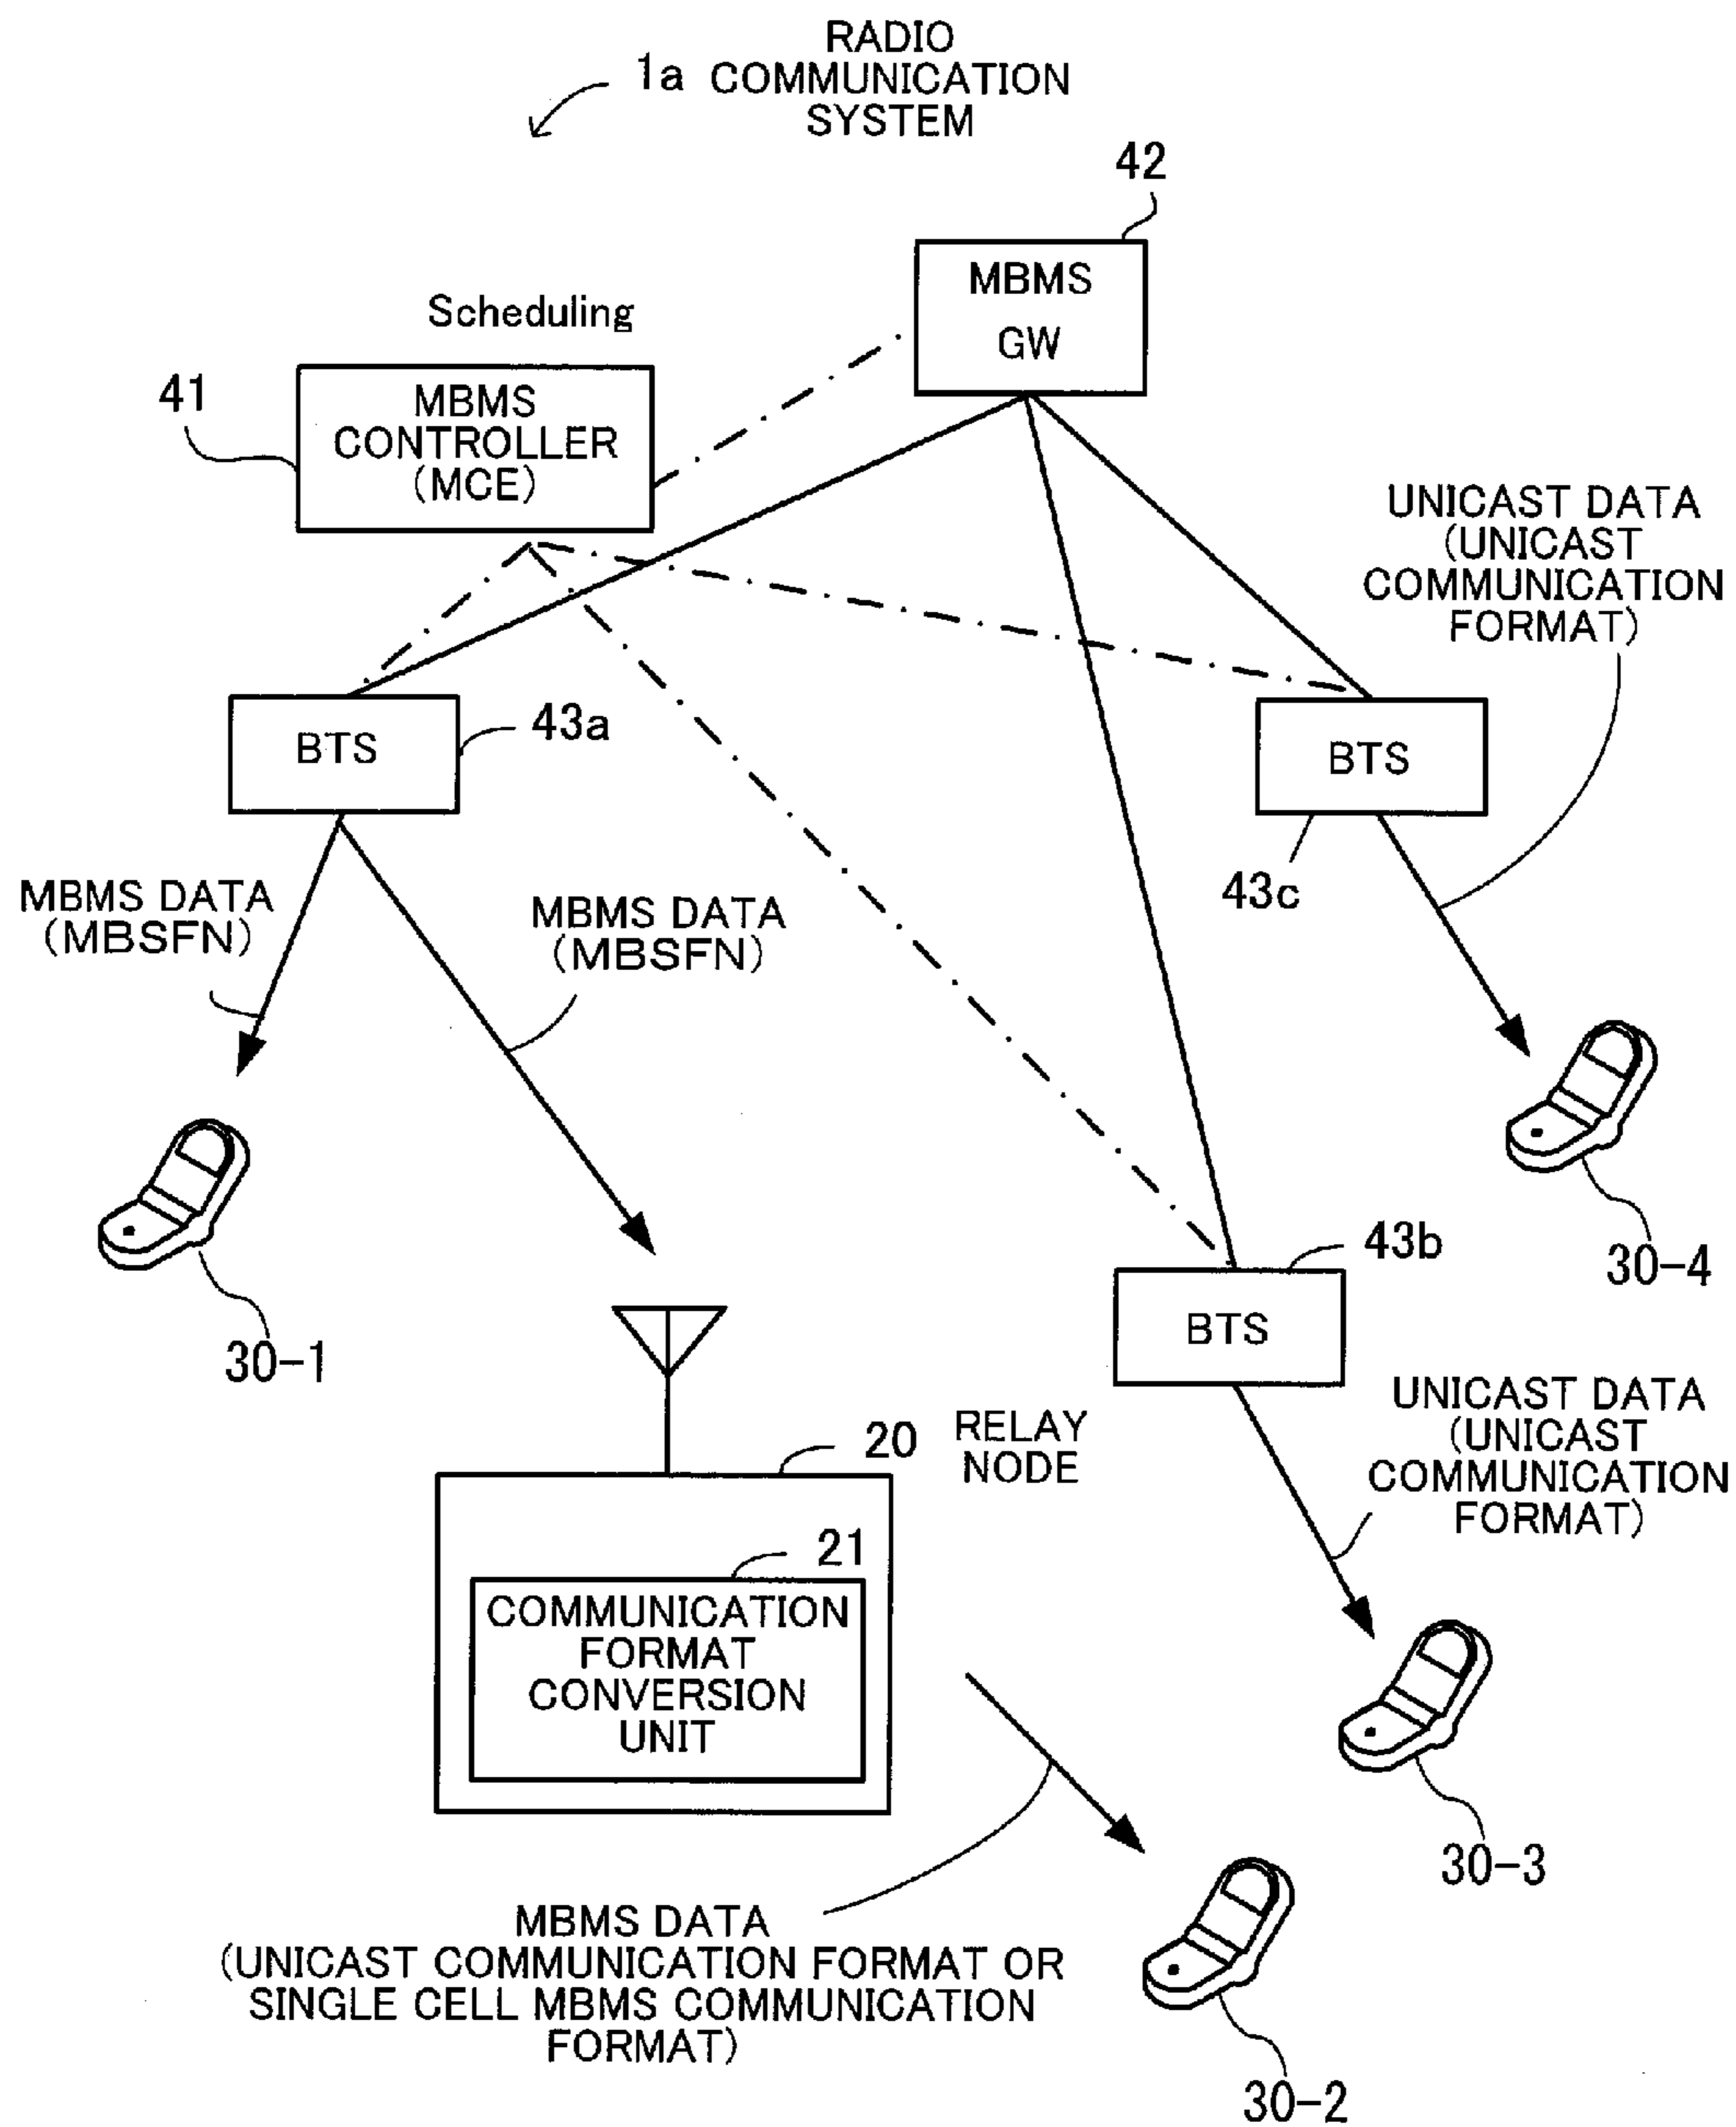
1a RADIO COMMUNICATION SYSTEM

42

MBMS GW

Scheduling

41

MBMS CONTROLLER (MCE)

UNICAST DATA (UNICAST COMMUNICATION FORMAT)

BTS

43a

BTS

43c

MBMS DATA (MBSFN)

MBMS DATA (MBSFN)

30-4

30-1

43b

BTS

UNICAST DATA (UNICAST COMMUNICATION FORMAT)

RELAY NODE

20

21

COMMUNICATION FORMAT CONVERSION UNIT

30-3

MBMS DATA (UNICAST COMMUNICATION FORMAT OR SINGLE CELL MBMS COMMUNICATION FORMAT)

30-2